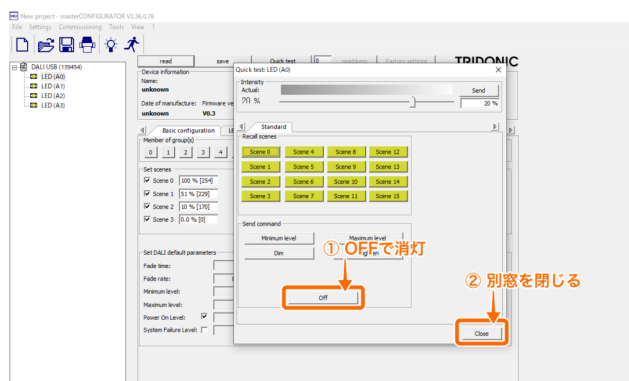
New project - masterCONFIGURATOR V2.36.0.76

File Settings Commissioning Tools View ?

DALI USB (139454)
LED (A0)
LED (A1)
LED (A2)
LED (A3)

read
save
Quick test
readdress
Factory settings
TRIDONIC

Device information
Name:
unknown
Date of manufacture: Firmware ve
unknown V0.3

Basic configuration
Member of group(s)
0 1 2 3 4

Set scenes
Scene 0 100 % [254]
Scene 1 51 % [229]
Scene 2 10 % [170]
Scene 3 0.0 % [0]

Set DALI default parameters
Fade time:
Fade rate:
Minimum level:
Maximum level:
Power On Level:
System Failure Level:

Quick test: LED (A0)
Intensity
Actual:
20 %
Send
20 %

Standard
Recall scenes
| Scene 0 | Scene 4 | Scene 8 | Scene 12 |
|---|---|---|---|
| Scene 1 | Scene 5 | Scene 9 | Scene 13 |
| Scene 2 | Scene 6 | Scene 10 | Scene 14 |
| Scene 3 | Scene 7 | Scene 11 | Scene 15 |

Send command
Minimum level
Maximum level
Dim
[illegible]
Off

① OFFで消灯

② 別窓を閉じる

Close